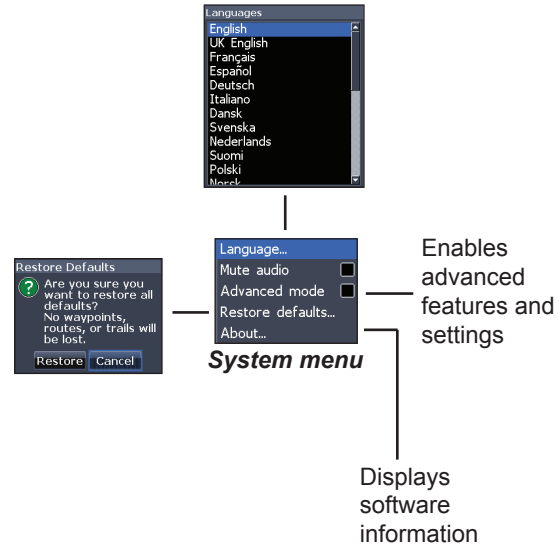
Languages
English
UK English
Français
Español
Deutsch
Italiano
Dansk
Svenska
Nederlands
Suomi
Polski
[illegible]

Restore Defaults
Are you sure you want to restore all defaults? No waypoints, routes, or trails will be lost.
Restore Cancel

Language...
Mute audio
Advanced mode
Restore defaults...
About...

System menu

Enables advanced features and settings

Displays software information